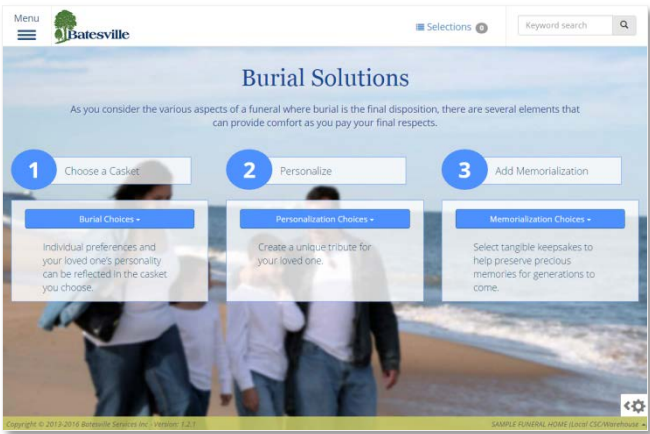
Menu

Batesville

Selections 0

Keyword search

Burial Solutions

As you consider the various aspects of a funeral where burial is the final disposition, there are several elements that can provide comfort as you pay your final respects.

1 Choose a Casket

Burial Choices

Individual preferences and your loved one's personality can be reflected in the casket you choose.

2 Personalize

Personalization Choices

Create a unique tribute for your loved one.

3 Add Memorialization

Memorialization Choices

Select tangible keepsakes to help preserve precious memories for generations to come.

Copyright © 2013-2016 Batesville Services Inc - Version: 1.2.1

SAMPLE FUNERAL HOME (Local CSC/Warehouse